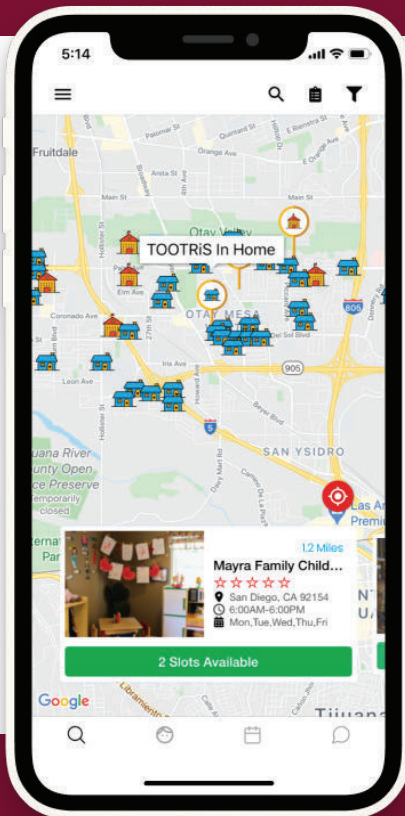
5:14

Fruitdale
Palomar St
Orange Ave
Main St
Otay Valley
TOOTRiS In Home
Elm Ave
Coronado Ave
OTAY MESA
805
Iris Ave
Leon Ave
905
5
SAN YSIDRO
Tijuana River County Open Space Preserve
Temporarily closed
Las Am Premi

1.2 Miles
Mayra Family Child...
☆☆☆☆☆
San Diego, CA 92154
6:00AM-6:00PM
Mon,Tue,Wed,Thu,Fri
2 Slots Available

Google
Tijuana